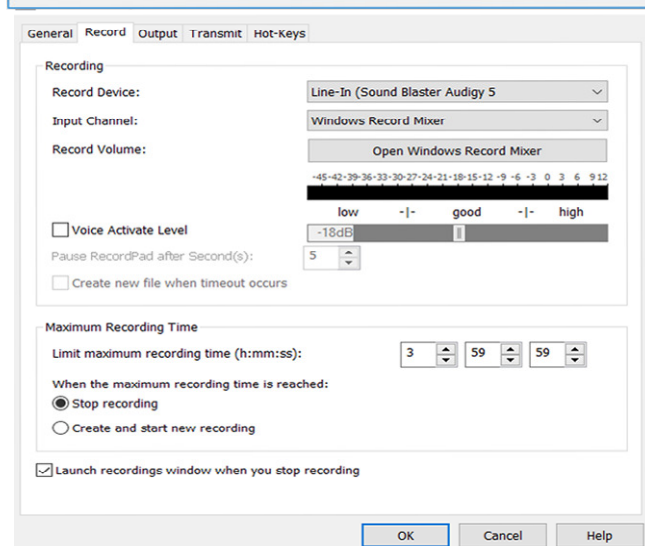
General Record Output Transmit Hot-Keys

Recording

Record Device: Line-In (Sound Blaster Audigy 5

Input Channel: Windows Record Mixer

Record Volume: Open Windows Record Mixer

-45 -42 -39 -36 -33 -30 -27 -24 -21 -18 -15 -12 -9 -6 -3 0 3 6 9 12

low -|- good -|- high

Voice Activate Level -18dB

Pause RecordPad after Second(s): 5

Create new file when timeout occurs

Maximum Recording Time

Limit maximum recording time (h:mm:ss): 3 59 59

When the maximum recording time is reached:

Stop recording

Create and start new recording

Launch recordings window when you stop recording

OK Cancel Help